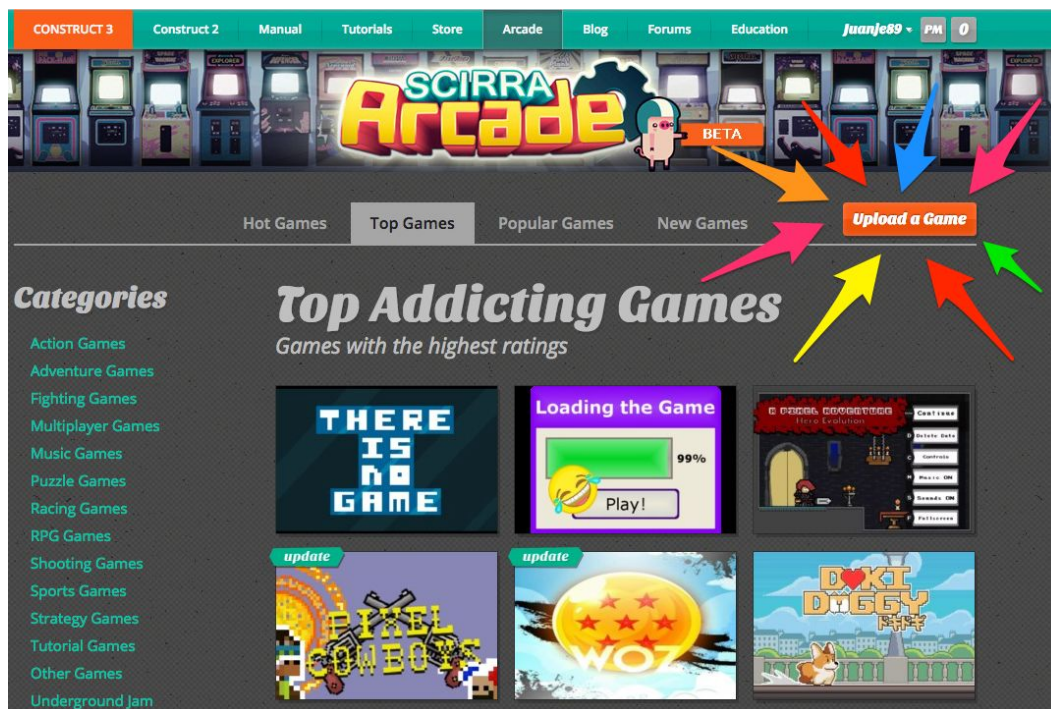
CONSTRUCT 3 Construct 2 Manual Tutorials Store Arcade Blog Forums Education Juanje89 PM 0

SCIRRA Arcade BETA

Hot Games Top Games Popular Games New Games

Upload a Game

Categories

Action Games
Adventure Games
Fighting Games
Multiplayer Games
Music Games
Puzzle Games
Racing Games
RPG Games
Shooting Games
Sports Games
Strategy Games
Tutorial Games
Other Games
Underground Jam

Top Addicting Games

Games with the highest ratings

THERE IS NO GAME

Loading the Game
99%
Play!

PIXEL ADVENTURE
Hero Evolution
Continue
Delete Data
Controls
Music ON
Sounds ON
Fullscreen

update
PIXEL COWBOYS

update
WOZ

DOKI DOGGY
ドキ